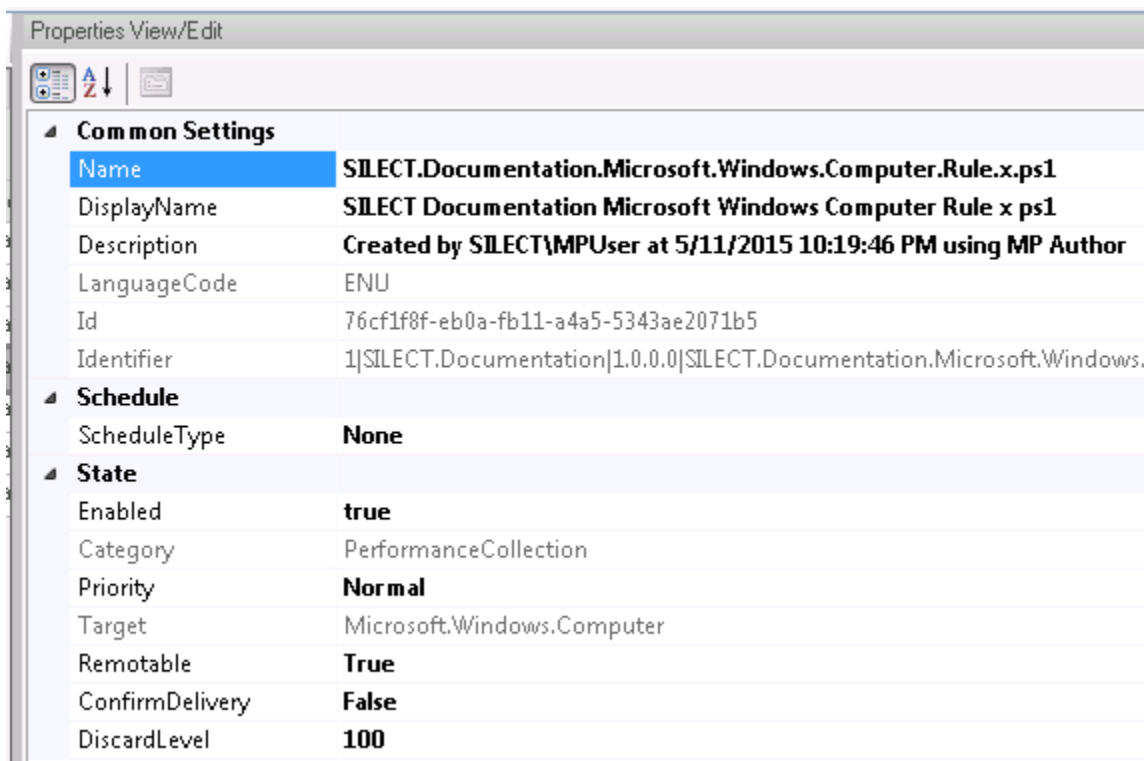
Properties View/Edit

Common Settings

| | |
|---|---|
| Name | SILECT.Documentation.Microsoft.Windows.Computer.Rule.x.ps1 |
| DisplayName | SILECT Documentation Microsoft Windows Computer Rule x ps1 |
| Description | Created by SILECT\MPUser at 5/11/2015 10:19:46 PM using MP Author |
| LanguageCode | ENU |
| Id | 76cf1f8f-eb0a-fb11-a4a5-5343ae2071b5 |
| Identifier | 1\|SILECT.Documentation\|1.0.0.0\|SILECT.Documentation.Microsoft.Windows. |

Schedule

| | |
|---|---|
| ScheduleType | None |

State

| | |
|---|---|
| Enabled | true |
| Category | PerformanceCollection |
| Priority | Normal |
| Target | Microsoft.Windows.Computer |
| Remotable | True |
| ConfirmDelivery | False |
| DiscardLevel | 100 |